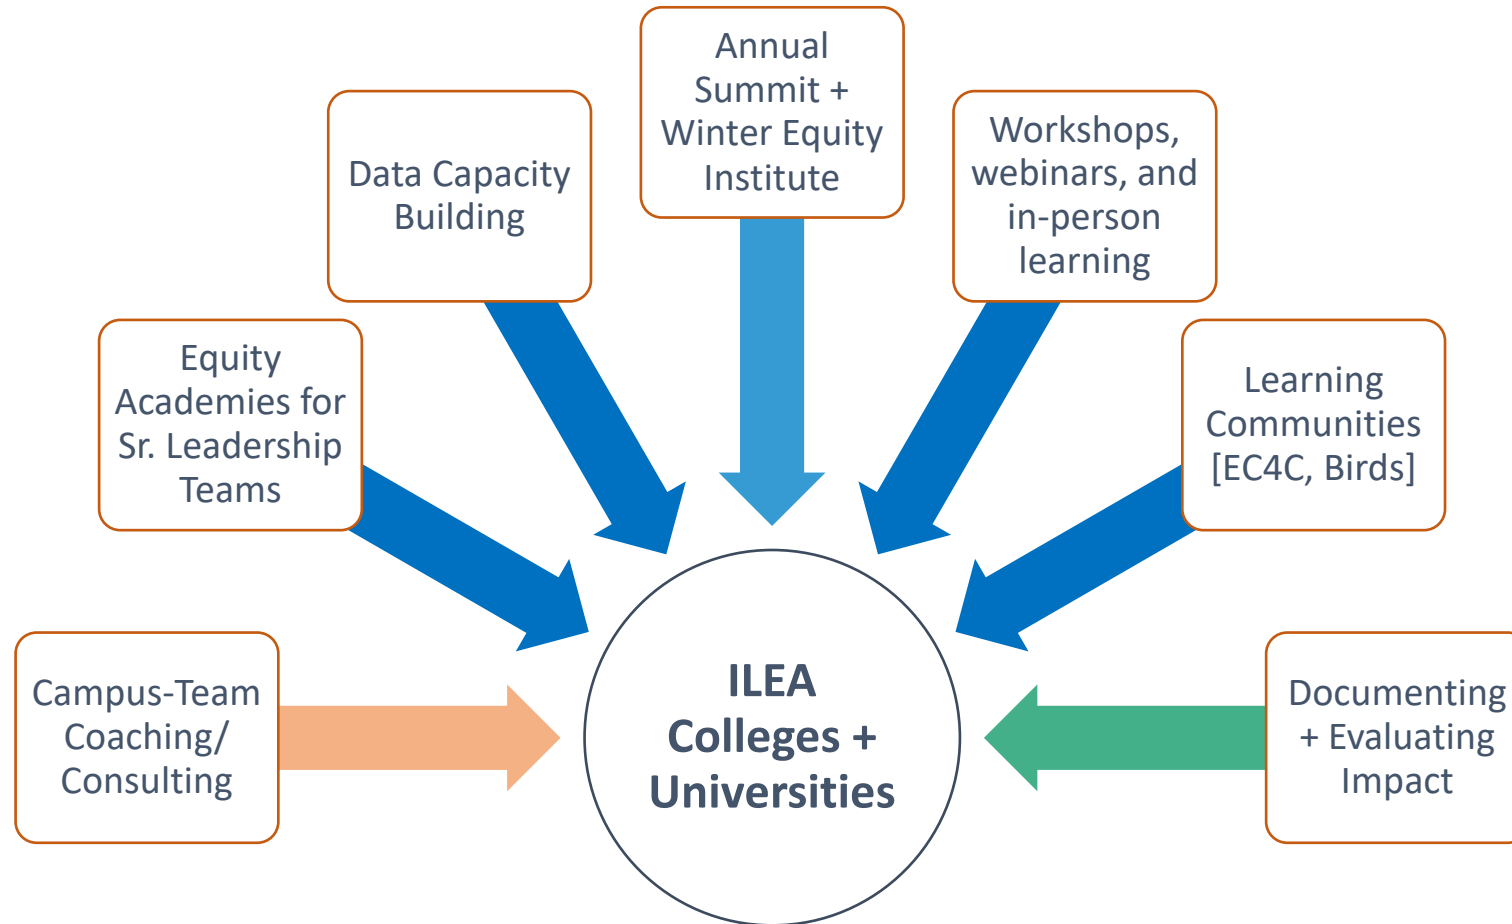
Annual Summit + Winter Equity Institute

Data Capacity Building

Workshops, webinars, and in-person learning

Equity Academies for Sr. Leadership Teams

Learning Communities [EC4C, Birds]

Campus-Team Coaching/ Consulting

ILEA Colleges + Universities

Documenting + Evaluating Impact